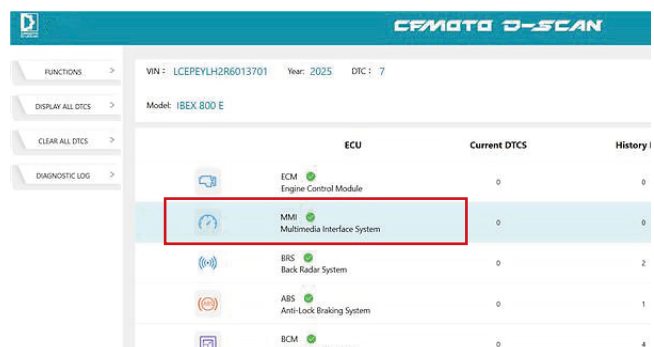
CFMOTO D-SCAN

FUNCTIONS >

DISPLAY ALL DTCS >

CLEAR ALL DTCS >

DIAGNOSTIC LOG >

VIN : LCEPEYLH2R6013701 Year: 2025 DTC : 7

Model: IBEX 800 E

| | ECU | Current DTCS | History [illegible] |
|---|---|---|---|
| | ECM Engine Control Module | 0 | 0 |
| | MMI Multimedia Interface System | 0 | 0 |
| | BRS Back Radar System | 0 | 2 |
| ABS | ABS Anti-Lock Braking System | 0 | 1 |
| | BCM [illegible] | 0 | 4 |